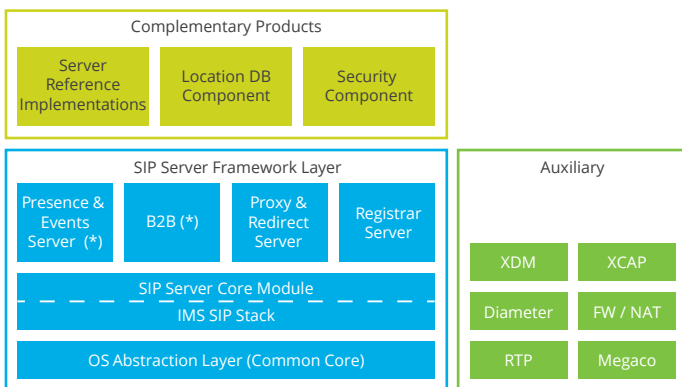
Complementary Products

Server Reference Implementations

Location DB Component

Security Component

SIP Server Framework Layer

Presence & Events Server (*)

B2B (*)

Proxy & Redirect Server

Registrar Server

SIP Server Core Module

IMS SIP Stack

OS Abstraction Layer (Common Core)

Auxiliary

XDM

XCAP

Diameter

FW / NAT

RTP

Megaco